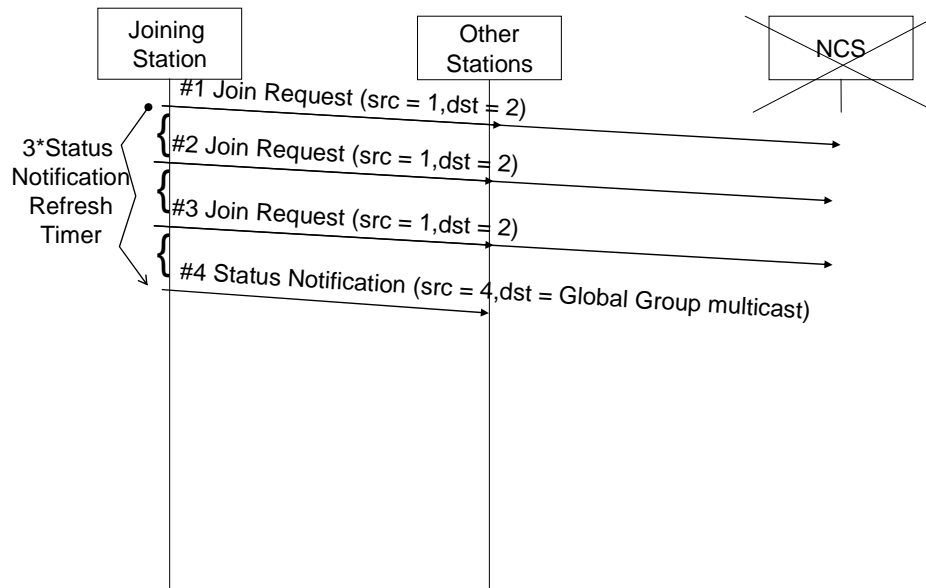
Joining Station

Other Stations

NCS

3*Status Notification Refresh Timer

#1 Join Request (src = 1,dst = 2)

#2 Join Request (src = 1,dst = 2)

#3 Join Request (src = 1,dst = 2)

#4 Status Notification (src = 4,dst = Global Group multicast)